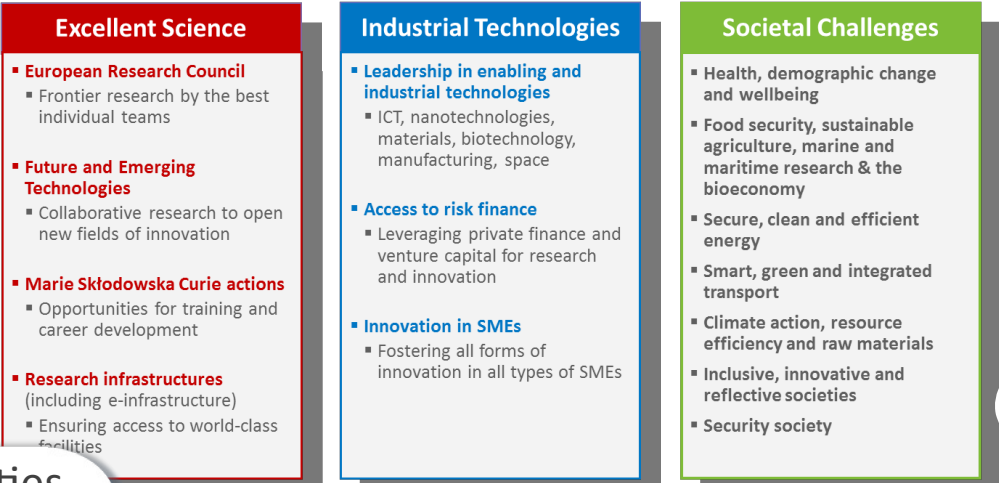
Excellent Science

European Research Council
Frontier research by the best individual teams

Future and Emerging Technologies
Collaborative research to open new fields of innovation

Marie Skłodowska Curie actions
Opportunities for training and career development

Research infrastructures (including e-infrastructure)
Ensuring access to world-class facilities

Industrial Technologies

Leadership in enabling and industrial technologies
ICT, nanotechnologies, materials, biotechnology, manufacturing, space

Access to risk finance
Leveraging private finance and venture capital for research and innovation

Innovation in SMEs
Fostering all forms of innovation in all types of SMEs

Societal Challenges

Health, demographic change and wellbeing
Food security, sustainable agriculture, marine and maritime research & the bioeconomy
Secure, clean and efficient energy
Smart, green and integrated transport
Climate action, resource efficiency and raw materials
Inclusive, innovative and reflective societies
Security society

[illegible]ties